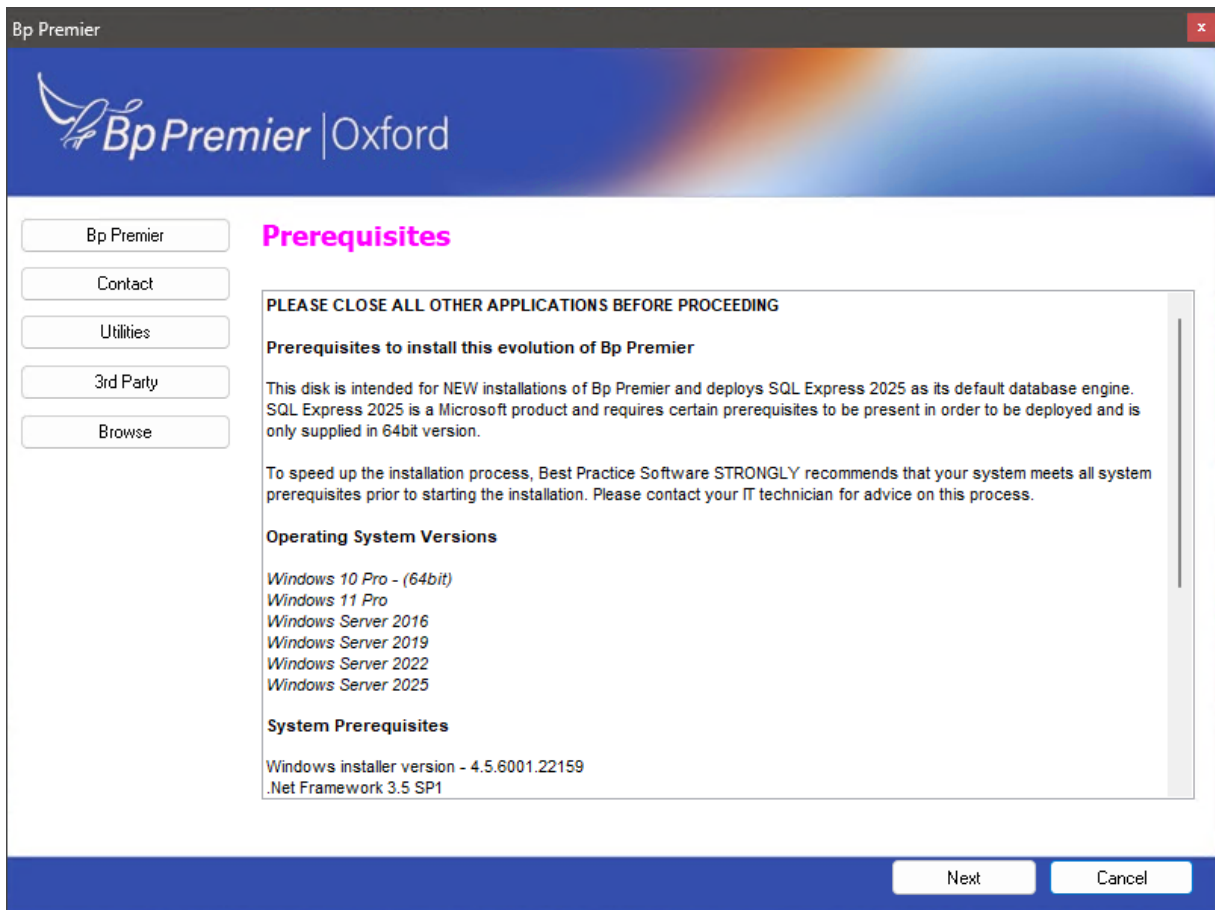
Bp Premier

×

Bp Premier | Oxford

Bp Premier
Contact
Utilities
3rd Party
Browse

Prerequisites

PLEASE CLOSE ALL OTHER APPLICATIONS BEFORE PROCEEDING

Prerequisites to install this evolution of Bp Premier

This disk is intended for NEW installations of Bp Premier and deploys SQL Express 2025 as its default database engine. SQL Express 2025 is a Microsoft product and requires certain prerequisites to be present in order to be deployed and is only supplied in 64bit version.

To speed up the installation process, Best Practice Software STRONGLY recommends that your system meets all system prerequisites prior to starting the installation. Please contact your IT technician for advice on this process.

Operating System Versions

Windows 10 Pro - (64bit)
Windows 11 Pro
Windows Server 2016
Windows Server 2019
Windows Server 2022
Windows Server 2025

System Prerequisites

Windows installer version - 4.5.6001.22159
.Net Framework 3.5 SP1

Next
Cancel